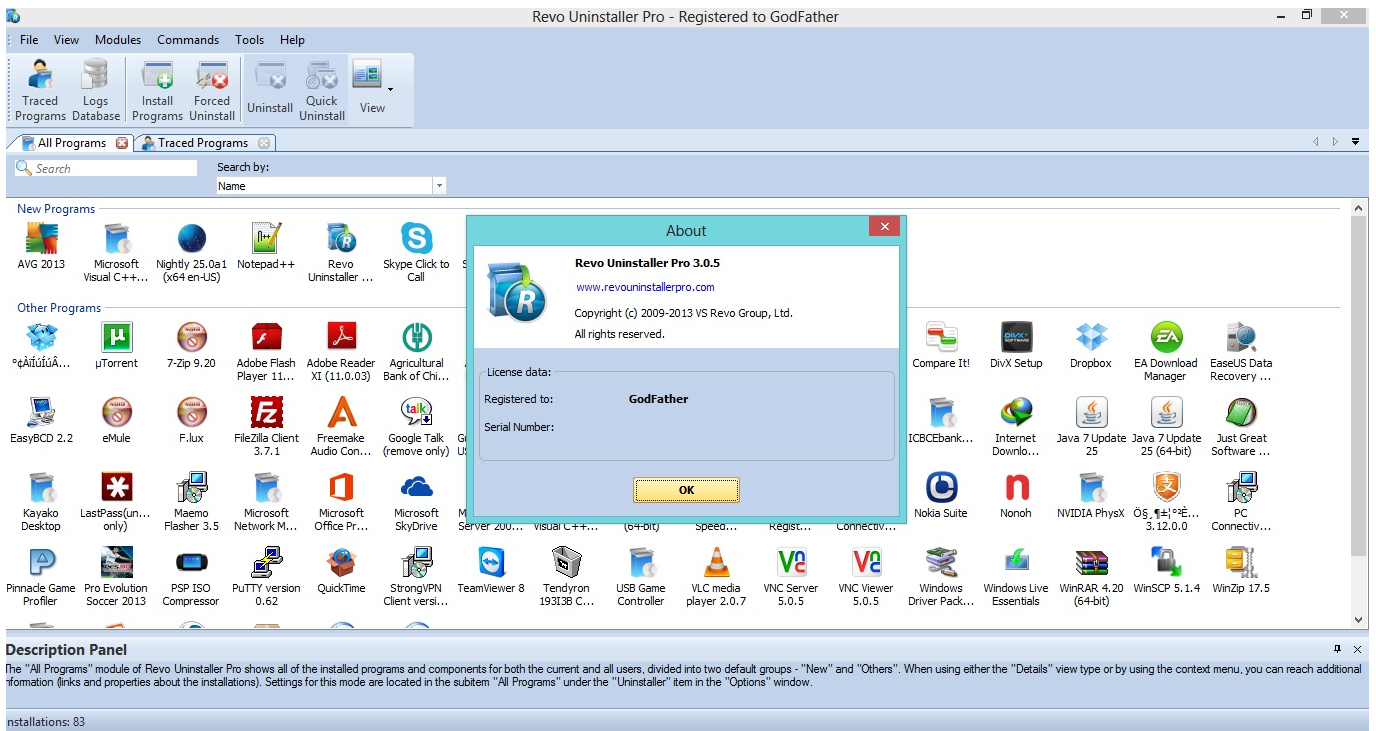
Revo Uninstaller Pro - Registered to GodFather

File View Modules Commands Tools Help

Traced Programs
Logs Database
Install Programs
Forced Uninstall
Uninstall
Quick Uninstall
View

All Programs
Traced Programs

Search
Search by:
Name

New Programs

AVG 2013
Microsoft Visual C++...
Nightly 25.0a1 (x64 en-US)
Notepad++
Revo Uninstaller ...
Skype Click to Call

Other Programs

°¢ÀÏÚúÍÚÂ...
µTorrent
7-Zip 9.20
Adobe Flash Player 11...
Adobe Reader XI (11.0.03)
Agricultural Bank of Chi...
Compare It!
DivX Setup
Dropbox
EA Download Manager
EaseUS Data Recovery ...

EasyBCD 2.2
eMule
F.lux
FileZilla Client 3.7.1
Freemake Audio Con...
Google Talk (remove only)
ICBCEbank...
Internet Downlo...
Java 7 Update 25
Java 7 Update 25 (64-bit)
Just Great Software ...

Kayako Desktop
LastPass(un... only)
Maemo Flasher 3.5
Microsoft Network M...
Microsoft Office Pr...
Microsoft SkyDrive
Server 200...
Visual C++...
(64-bit)
Speed...
Regist...
Connectiv...
Nokia Suite
Nonoh
NVIDIA PhysX
Ö§¸¶±¦°²È... 3.12.0.0
PC Connectiv...

Pinnacle Game Profiler
Pro Evolution Soccer 2013
PSP ISO Compressor
PuTTY version 0.62
QuickTime
StrongVPN Client versi...
TeamViewer 8
Tendyron 193I3B C...
USB Game Controller
VLC media player 2.0.7
VNC Server 5.0.5
VNC Viewer 5.0.5
Windows Driver Pack...
Windows Live Essentials
WinRAR 4.20 (64-bit)
WinSCP 5.1.4
WinZip 17.5

About

Revo Uninstaller Pro 3.0.5
www.revouninstallerpro.com
Copyright (c) 2009-2013 VS Revo Group, Ltd.
All rights reserved.

License data:
Registered to: GodFather
Serial Number:

OK

Description Panel

he "All Programs" module of Revo Uninstaller Pro shows all of the installed programs and components for both the current and all users, divided into two default groups - "New" and "Others". When using either the "Details" view type or by using the context menu, you can reach additional nformation (links and properties about the installations). Settings for this mode are located in the subitem "All Programs" under the "Uninstaller" item in the "Options" window.

nstallations: 83